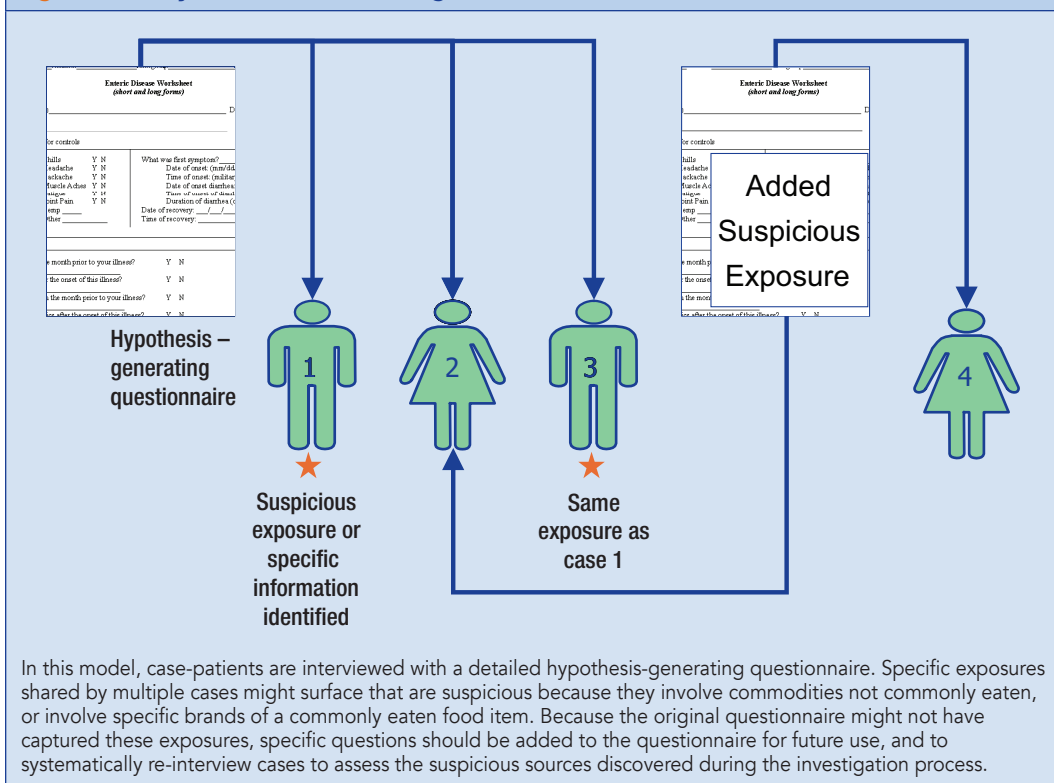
Enteric Disease Worksheet
(short and long forms)

D

for controls

hills Y N
eadache Y N
ackache Y N
Muscle Aches Y N
atigue Y N
oint Pain Y N
emp ____
ther ____

What was first symptom?____
Date of onset: (mm/dd
Time of onset: (militar
Date of onset diarrhea
Time of onset of diarr
Duration of diarrhea (
Date of recovery: ___/___/
Time of recovery: ______

e month prior to your illness? Y N
the onset of this illness? Y N
the month prior to your illness? Y N
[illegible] after the onset of this illness? Y N

Hypothesis – generating questionnaire

Enteric Disease Worksheet
(short and long forms)

D

for controls

hills
eadache
ackache
Muscle Ac
atigue
oint Pain
emp
ther

e month p
the onset
the mont
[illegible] after the onset of this illness? Y N

Added Suspicious Exposure

1

2

3

4

Suspicious exposure or specific information identified

Same exposure as case 1

In this model, case-patients are interviewed with a detailed hypothesis-generating questionnaire. Specific exposures shared by multiple cases might surface that are suspicious because they involve commodities not commonly eaten, or involve specific brands of a commonly eaten food item. Because the original questionnaire might not have captured these exposures, specific questions should be added to the questionnaire for future use, and to systematically re-interview cases to assess the suspicious sources discovered during the investigation process.